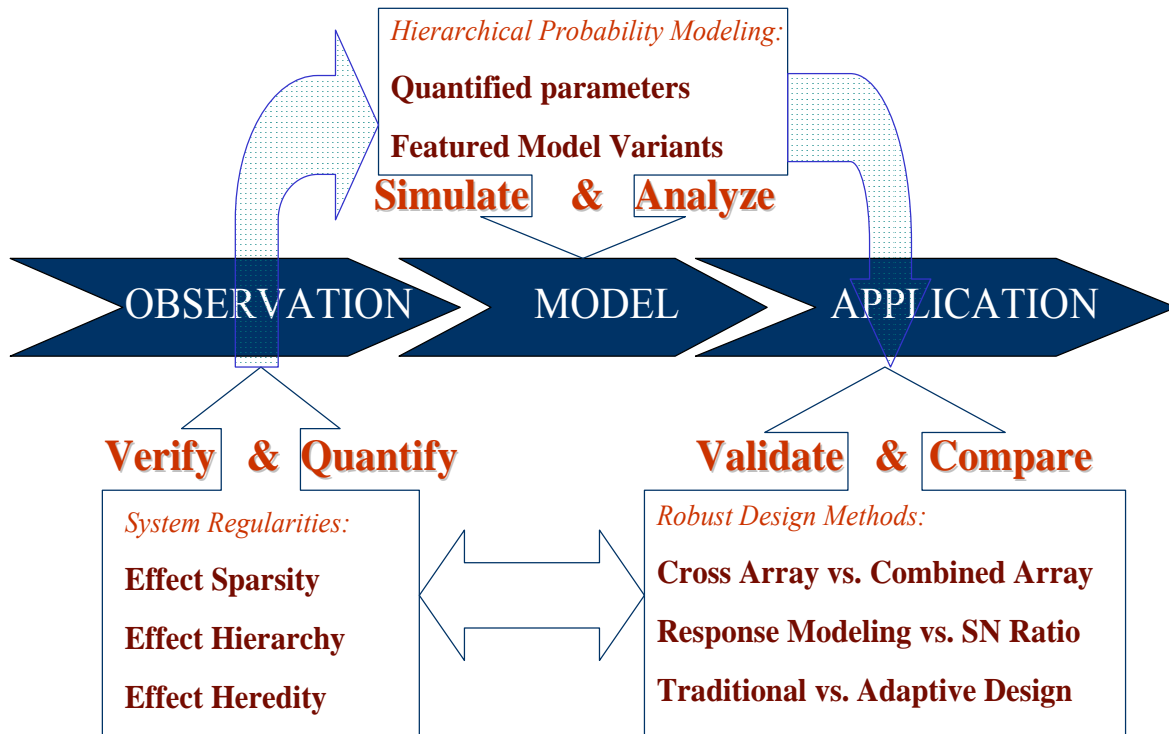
Hierarchical Probability Modeling:

Quantified parameters

Featured Model Variants

Simulate & Analyze

OBSERVATION

MODEL

APPLICATION

Verify & Quantify

Validate & Compare

System Regularities:

Effect Sparsity

Effect Hierarchy

Effect Heredity

Robust Design Methods:

Cross Array vs. Combined Array

Response Modeling vs. SN Ratio

Traditional vs. Adaptive Design